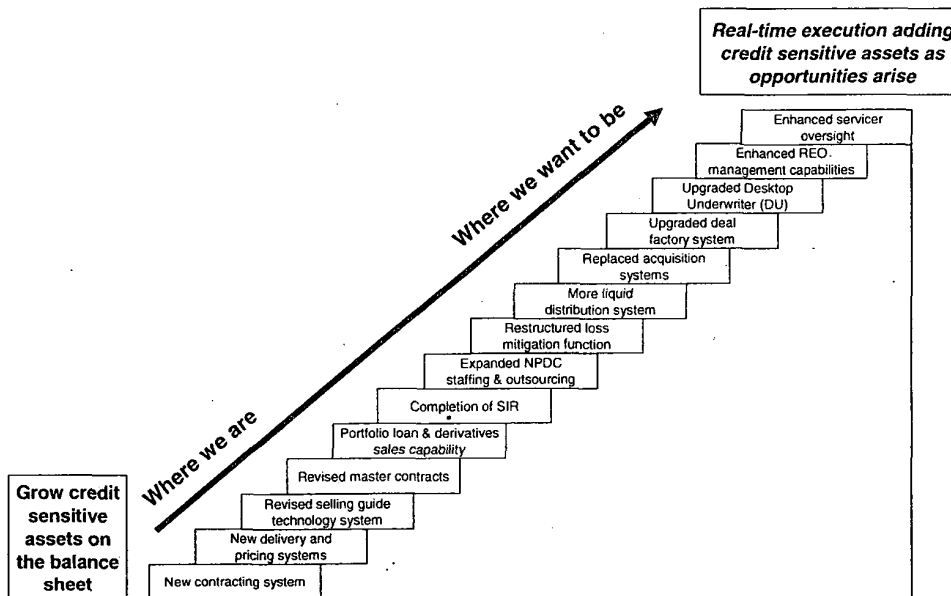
Real-time execution adding credit sensitive assets as opportunities arise

Where we want to be

Where we are

Grow credit sensitive assets on the balance sheet

Enhanced servicer oversight

Enhanced REO management capabilities

Upgraded Desktop Underwriter (DU)

Upgraded deal factory system

Replaced acquisition systems

More liquid distribution system

Restructured loss mitigation function

Expanded NPDC staffing & outsourcing

Completion of SIR

Portfolio loan & derivatives sales capability

Revised master contracts

Revised selling guide technology system

New delivery and pricing systems

New contracting system